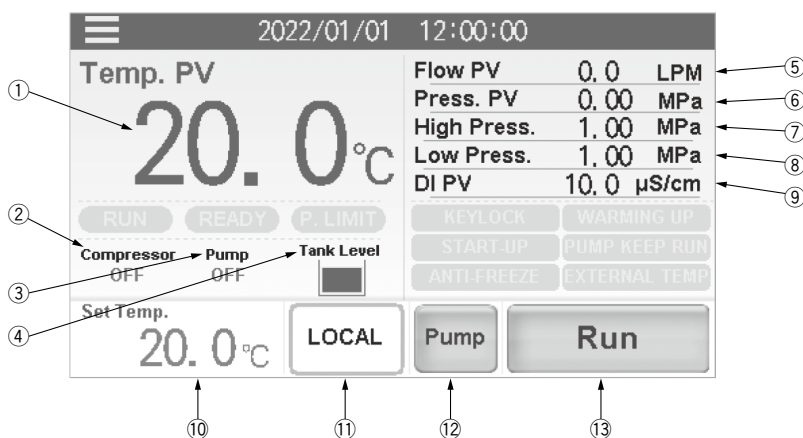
2022/01/01 12:00:00

Temp. PV

20. 0℃

RUN READY P. LIMIT

Compressor OFF

Pump OFF

Tank Level

Flow PV 0. 0 LPM

Press. PV 0. 00 MPa

High Press. 1. 00 MPa

Low Press. 1. 00 MPa

DI PV 10. 0 μS/cm

KEYLOCK WARMING UP

START-UP PUMP KEEP RUN

ANTI-FREEZE EXTERNAL TEMP

Set Temp.

20. 0℃

LOCAL

Pump

Run

①
②
③
④
⑤
⑥
⑦
⑧
⑨
⑩
⑪
⑫
⑬